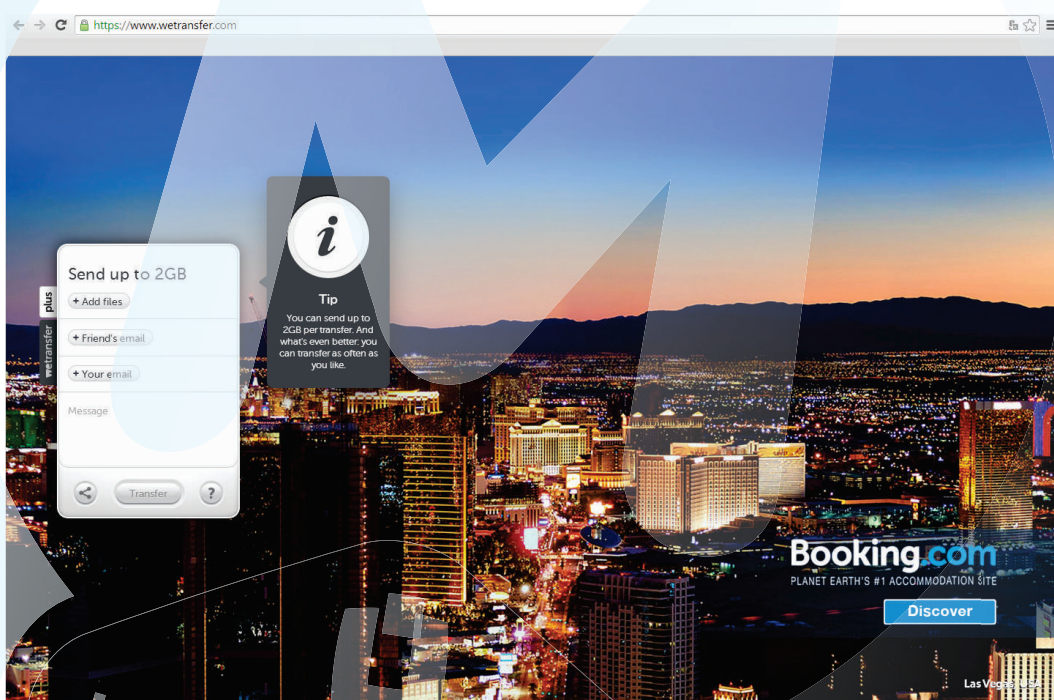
https://www.wetransfer.com

plus
wetransfer

Send up to 2GB

+ Add files

+ Friend's email

+ Your email

Message

Transfer

?

i

Tip

You can send up to 2GB per transfer. And what's even better: you can transfer as often as you like.

Booking.com
PLANET EARTH'S #1 ACCOMMODATION SITE

Discover

Las Vegas, USA